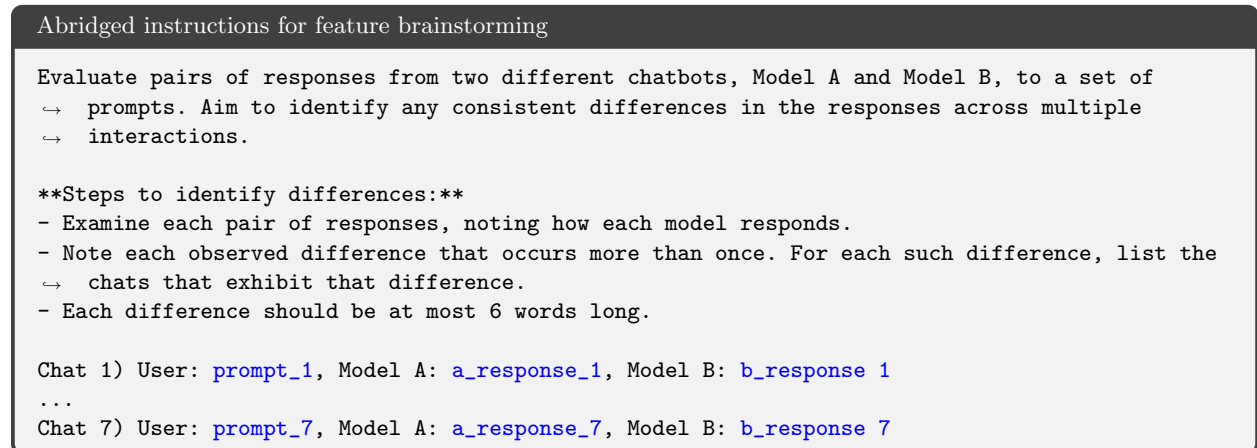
Abridged instructions for feature brainstorming

Evaluate pairs of responses from two different chatbots, Model A and Model B, to a set of prompts. Aim to identify any consistent differences in the responses across multiple interactions.

**Steps to identify differences:**
- Examine each pair of responses, noting how each model responds.
- Note each observed difference that occurs more than once. For each such difference, list the chats that exhibit that difference.
- Each difference should be at most 6 words long.

Chat 1) User: prompt_1, Model A: a_response_1, Model B: b_response 1
...
Chat 7) User: prompt_7, Model A: a_response_7, Model B: b_response 7